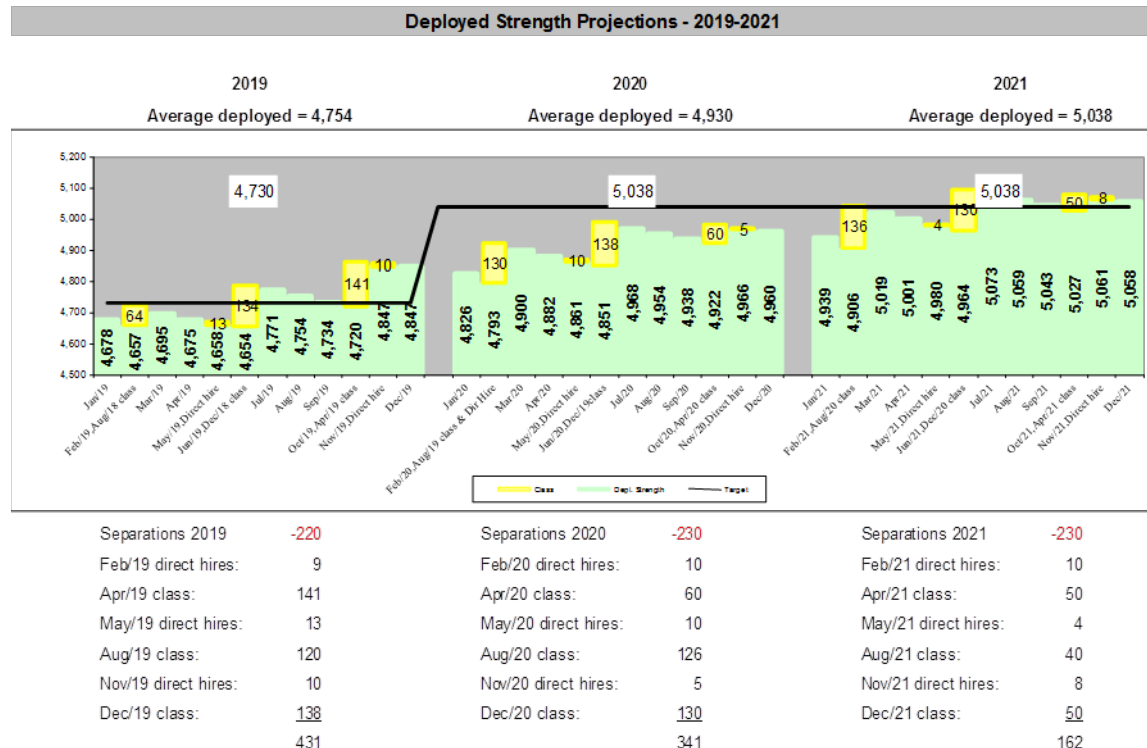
Deployed Strength Projections - 2019-2021

2019
Average deployed = 4,754

2020
Average deployed = 4,930

2021
Average deployed = 5,038

5,200
5,100
5,000
4,900
4,800
4,700
4,600
4,500

4,730
5,038
5,038

64
13
134
141
10
130
10
138
60
5
136
4
136
50
8

4,678
4,657
4,695
4,675
4,658
4,654
4,771
4,754
4,734
4,720
4,847
4,847
4,826
4,793
4,900
4,882
4,861
4,851
4,968
4,954
4,938
4,922
4,966
4,960
4,939
4,906
5,019
5,001
4,980
4,964
5,073
5,059
5,043
5,027
5,061
5,058

Jan/19
Feb/19,Aug/18 class
Mar/19
Apr/19
May/19,Direct hire
Jun/19,Dec/18 class
Jul/19
Aug/19
Sep/19
Oct/19,Apr/19 class
Nov/19,Direct hire
Dec/19
Jan/20
Feb/20,Aug/19 class & Dir Hire
Mar/20
Apr/20
May/20,Direct hire
Jun/20,Dec/19class
Jul/20
Aug/20
Sep/20
Oct/20,Apr/20 class
Nov/20,Direct hire
Dec/20
Jan/21
Feb/21,Aug/20 class
Mar/21
Apr/21
May/21,Direct hire
Jun/21,Dec/20 class
Jul/21
Aug/21
Sep/21
Oct/21,Apr/21 class
Nov/21,Direct hire
Dec/21

Class
Depl. Strength
Target

Separations 2019 -220
Feb/19 direct hires: 9
Apr/19 class: 141
May/19 direct hires: 13
Aug/19 class: 120
Nov/19 direct hires: 10
Dec/19 class: 138
431

Separations 2020 -230
Feb/20 direct hires: 10
Apr/20 class: 60
May/20 direct hires: 10
Aug/20 class: 126
Nov/20 direct hires: 5
Dec/20 class: 130
341

Separations 2021 -230
Feb/21 direct hires: 10
Apr/21 class: 50
May/21 direct hires: 4
Aug/21 class: 40
Nov/21 direct hires: 8
Dec/21 class: 50
162